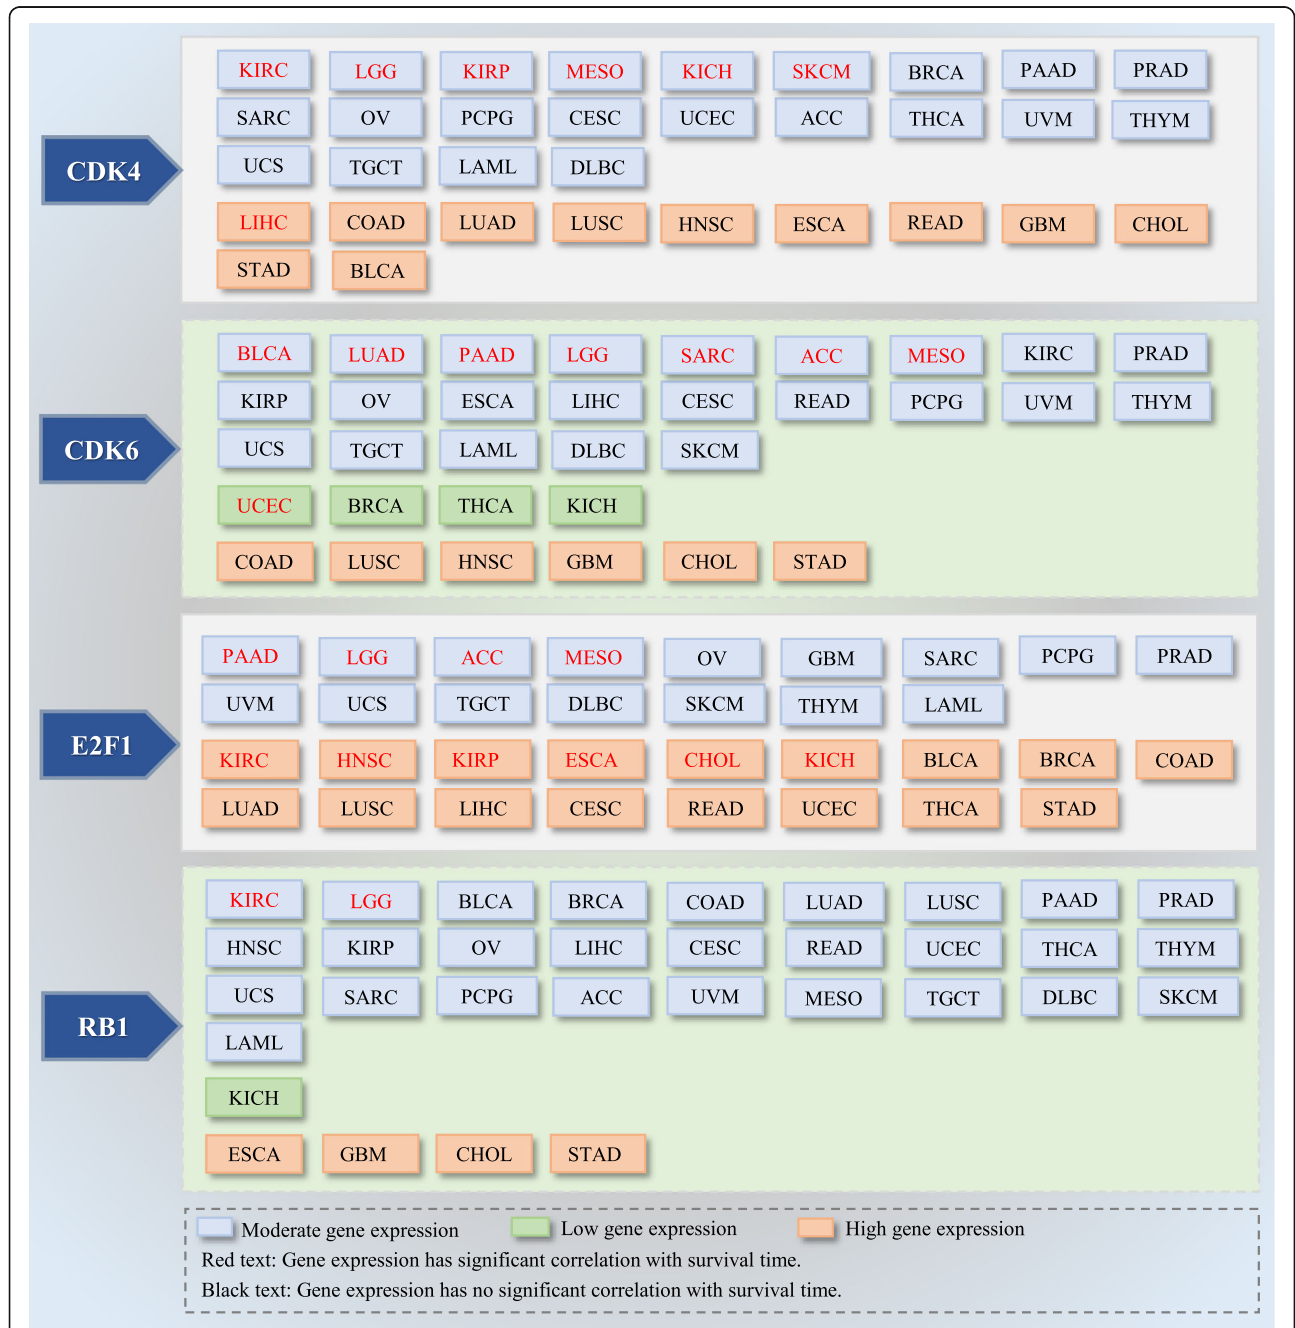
CDK4

KIRC LGG KIRP MESO KICH SKCM BRCA PAAD PRAD
SARC OV PCPG CESC UCEC ACC THCA UVM THYM
UCS TGCT LAML DLBC

LIHC COAD LUAD LUSC HNSC ESCA READ GBM CHOL
STAD BLCA

CDK6

BLCA LUAD PAAD LGG SARC ACC MESO KIRC PRAD
KIRP OV ESCA LIHC CESC READ PCPG UVM THYM
UCS TGCT LAML DLBC SKCM

UCEC BRCA THCA KICH

COAD LUSC HNSC GBM CHOL STAD

E2F1

PAAD LGG ACC MESO OV GBM SARC PCPG PRAD
UVM UCS TGCT DLBC SKCM THYM LAML

KIRC HNSC KIRP ESCA CHOL KICH BLCA BRCA COAD
LUAD LUSC LIHC CESC READ UCEC THCA STAD

RB1

KIRC LGG BLCA BRCA COAD LUAD LUSC PAAD PRAD
HNSC KIRP OV LIHC CESC READ UCEC THCA THYM
UCS SARC PCPG ACC UVM MESO TGCT DLBC SKCM
LAML

KICH

ESCA GBM CHOL STAD

Moderate gene expression Low gene expression High gene expression
Red text: Gene expression has significant correlation with survival time.
Black text: Gene expression has no significant correlation with survival time.